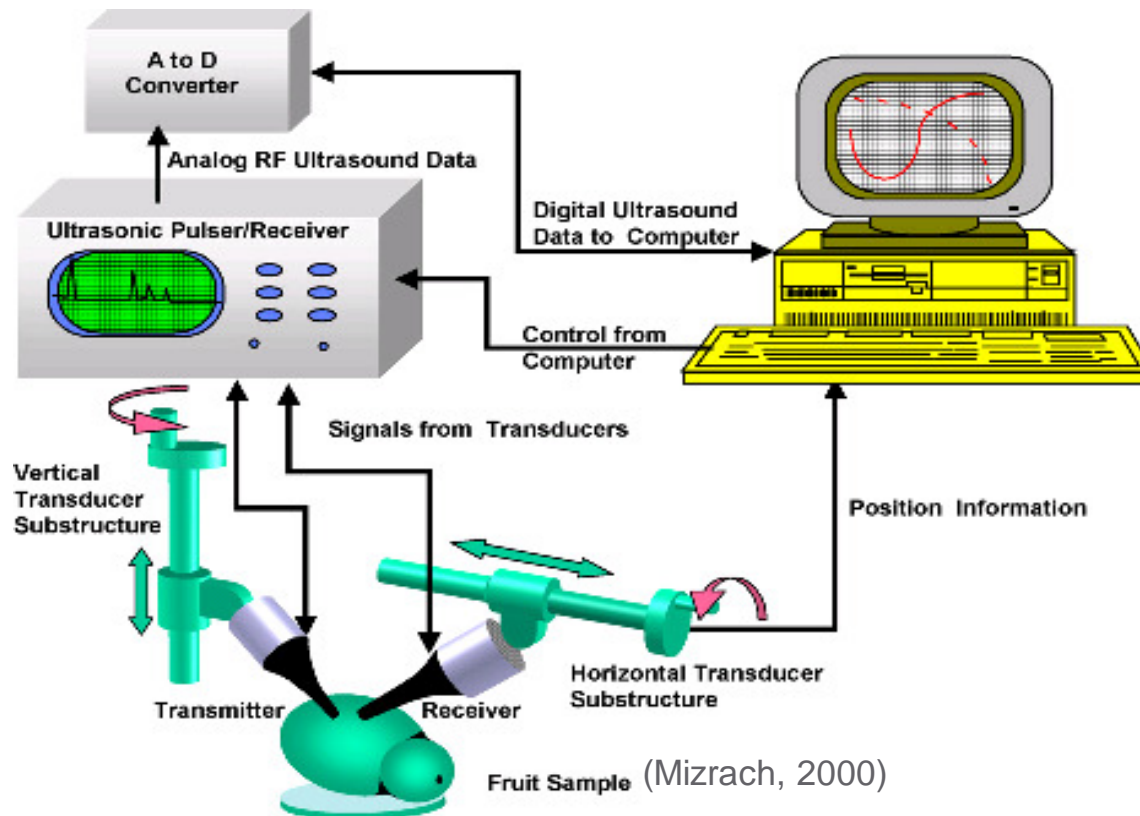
A to D Converter

Analog RF Ultrasound Data

Ultrasonic Pulser/Receiver

Digital Ultrasound Data to Computer

Control from Computer

Signals from Transducers

Vertical Transducer Substructure

Position Information

Horizontal Transducer Substructure

Transmitter

Receiver

Fruit Sample (Mizrach, 2000)